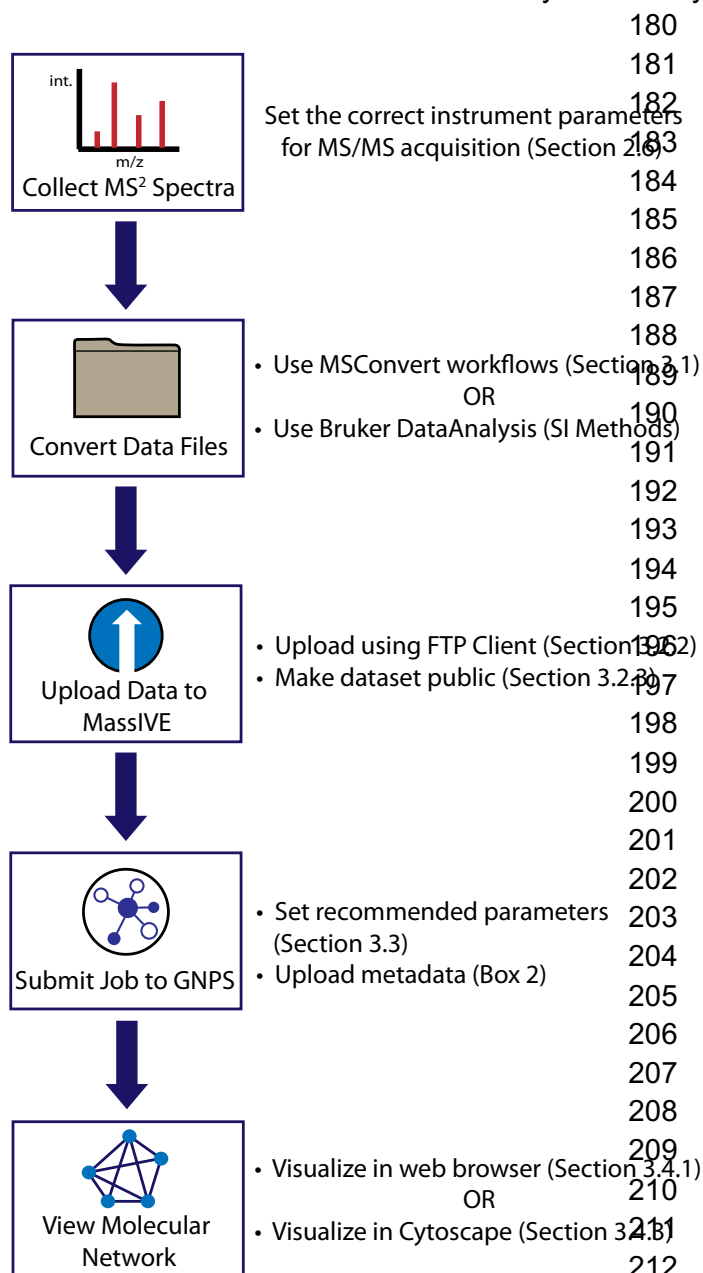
180
181
int.
m/z
Collect MS$^2$ Spectra
Set the correct instrument parameters for MS/MS acquisition (Section 2.6)
182
183
184
185
186
187
188
Convert Data Files
• Use MSConvert workflows (Section 3.1)
OR
• Use Bruker DataAnalysis (SI Methods)
189
190
191
192
193
194
195
Upload Data to MassIVE
• Upload using FTP Client (Section 3.2.2)
• Make dataset public (Section 3.2.3)
196
197
198
199
200
201
202
Submit Job to GNPS
• Set recommended parameters (Section 3.3)
• Upload metadata (Box 2)
203
204
205
206
207
208
209
View Molecular Network
• Visualize in web browser (Section 3.4.1)
OR
• Visualize in Cytoscape (Section 3.4.3)
210
211
212